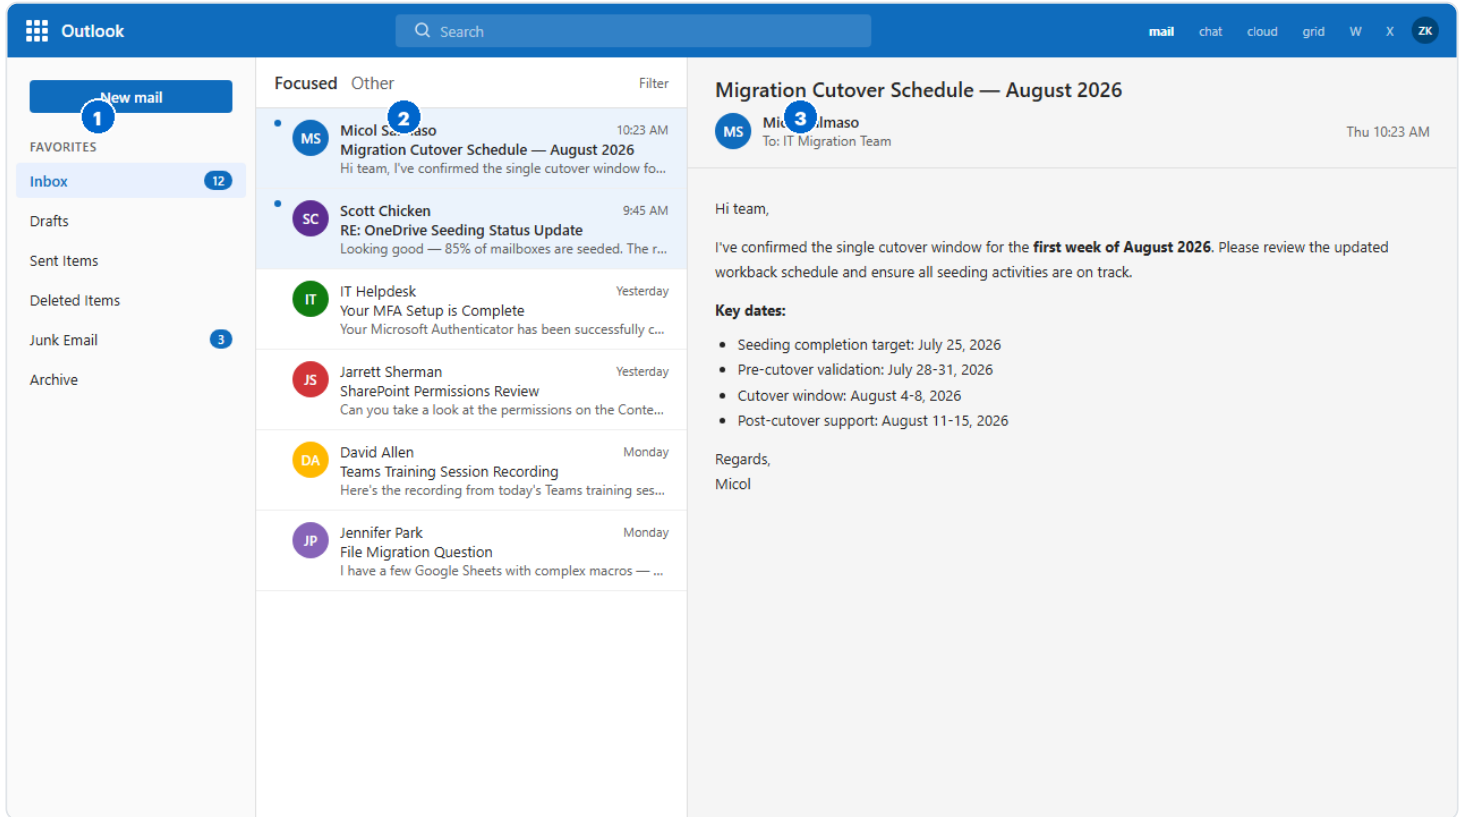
Outlook

Search

mail chat cloud grid W X ZK

New mail
1

FAVORITES

Inbox 12

Drafts

Sent Items

Deleted Items

Junk Email 3

Archive

Focused Other Filter

MS Micol S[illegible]aso 2 10:23 AM
Migration Cutover Schedule — August 2026
Hi team, I've confirmed the single cutover window fo...

SC Scott Chicken 9:45 AM
RE: OneDrive Seeding Status Update
Looking good — 85% of mailboxes are seeded. The r...

IT IT Helpdesk Yesterday
Your MFA Setup is Complete
Your Microsoft Authenticator has been successfully c...

JS Jarrett Sherman Yesterday
SharePoint Permissions Review
Can you take a look at the permissions on the Conte...

DA David Allen Monday
Teams Training Session Recording
Here's the recording from today's Teams training ses...

JP Jennifer Park Monday
File Migration Question
I have a few Google Sheets with complex macros — ...

Migration Cutover Schedule — August 2026

MS Mic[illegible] 3 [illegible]lmaso
To: IT Migration Team
Thu 10:23 AM

Hi team,

I've confirmed the single cutover window for the **first week of August 2026**. Please review the updated workback schedule and ensure all seeding activities are on track.

**Key dates:**

- Seeding completion target: July 25, 2026
- Pre-cutover validation: July 28-31, 2026
- Cutover window: August 4-8, 2026
- Post-cutover support: August 11-15, 2026

Regards,
Micol